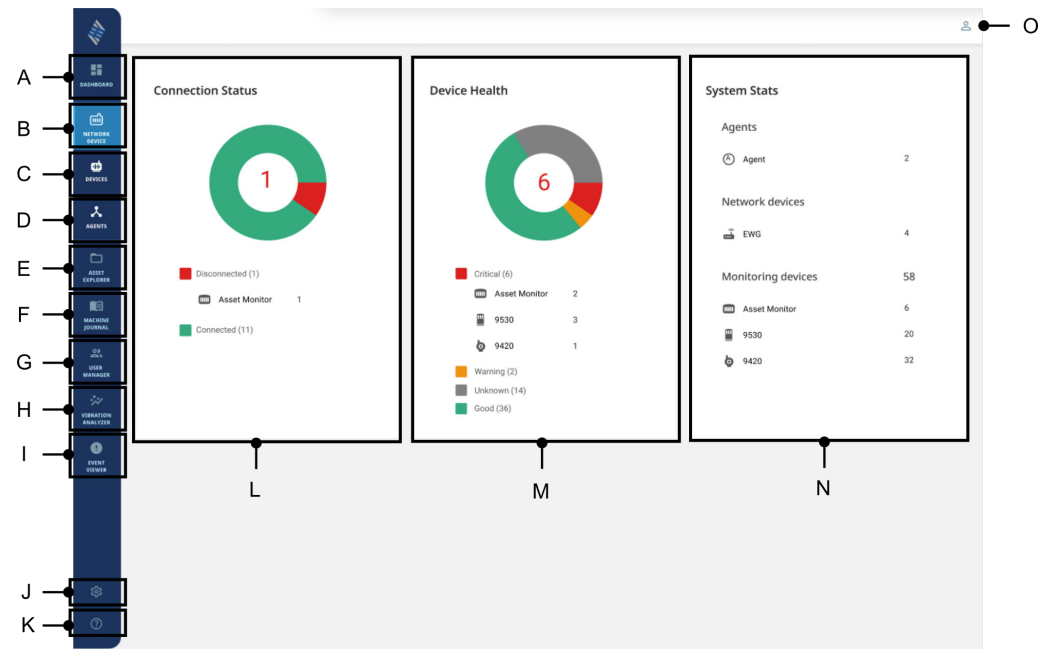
A
DASHBOARD
B
NETWORK DEVICE
C
DEVICES
D
AGENTS
E
ASSET EXPLORER
F
MACHINE JOURNAL
G
USER MANAGER
H
VIBRATION ANALYZER
I
EVENT VIEWER
J
K

O

Connection Status

1

Disconnected (1)
Asset Monitor 1
Connected (11)

L

Device Health

6

Critical (6)
Asset Monitor 2
9530 3
9420 1
Warning (2)
Unknown (14)
Good (36)

M

System Stats

Agents
Agent 2

Network devices
EWG 4

Monitoring devices 58
Asset Monitor 6
9530 20
9420 32

N